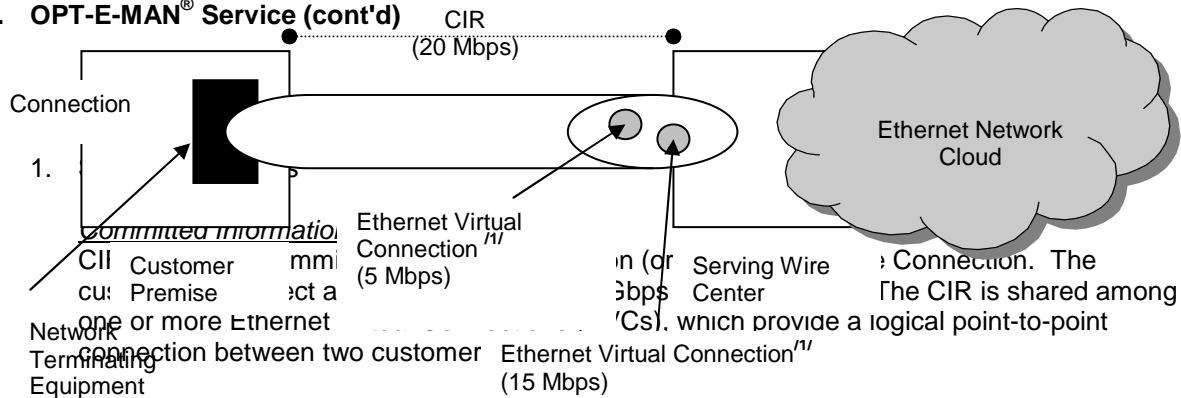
. OPT-E-MAN® Service (cont'd)

CIR (20 Mbps)

Connection

Ethernet Network Cloud

1. S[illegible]s

Committed Informatio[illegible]

Ethernet Virtual Connection /1/ (5 Mbps)

CI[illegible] Customer Premise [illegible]mmi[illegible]n (or Serving Wire Center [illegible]e Connection. The cu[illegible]ect a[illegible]Gbps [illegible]The CIR is shared among one or more Ethernet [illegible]Cs), which provide a logical point-to-point connection between two customer

Network Terminating Equipment

Ethernet Virtual Connection /1/ (15 Mbps)